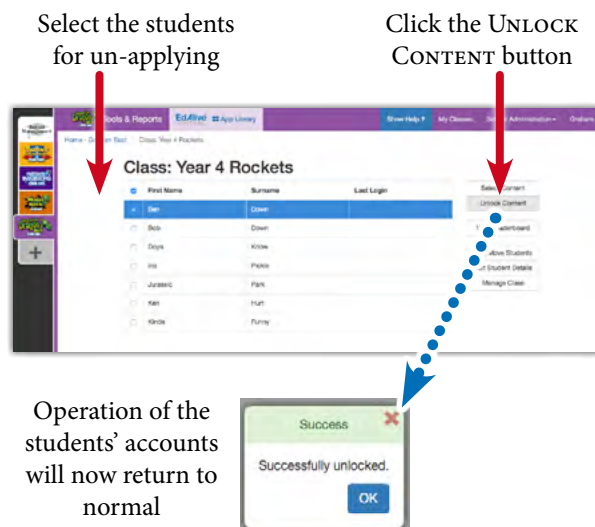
Select the students for un-applying

Click the UNLOCK CONTENT button

Tools & Reports Ed:Alive App Library Show Help? My Classes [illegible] Administration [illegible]

Home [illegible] Class: Year 4 Rockets

Class: Year 4 Rockets

| | First Name | Surname | Last Login |
|---|---|---|---|
| | Ben | Down | |
| | Bob | Down | |
| | Doyle | Know | |
| | Iris | Pickle | |
| | Jurassic | Park | |
| | Ken | Hurt | |
| | Kinda | Funny | |

Select Content
Unlock Content
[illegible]aderboard
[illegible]ove Students
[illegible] Student Details
Manage Class

Operation of the students' accounts will now return to normal

Success

Successfully unlocked.

OK